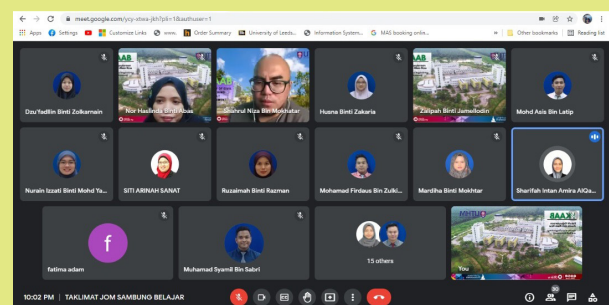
meet.google.com/ycy-xbwa-jkh?pli=1&authuser=1

Apps Settings Customize Links www. Order Summary University of Leeds... Information System... MAS booking onlin... Other bookmarks Reading list

Dzu'fadlilin Binti Zolkarnain
Nor Haslinda Binti Abas
Shahrul Niza Bin Mokhtar
Huana Binti Zakaria
Zaliyah Binti Jamelludin
Mohd Asis Bin Latip

Nurain Izzati Binti Mohd Ya...
SITI ARINAH SANAT
Ruzaimah Binti Razman
Mohamad Firdaus Bin Zulki...
Mardiha Binti Mokhtar
Sharifah Intan Amira AlQa...

f
fatima adam
Muhamad Syamil Bin Sabri
15 others
You

10:02 PM | TAKLIMAT JOM SAMBUNG BELAJAR
30